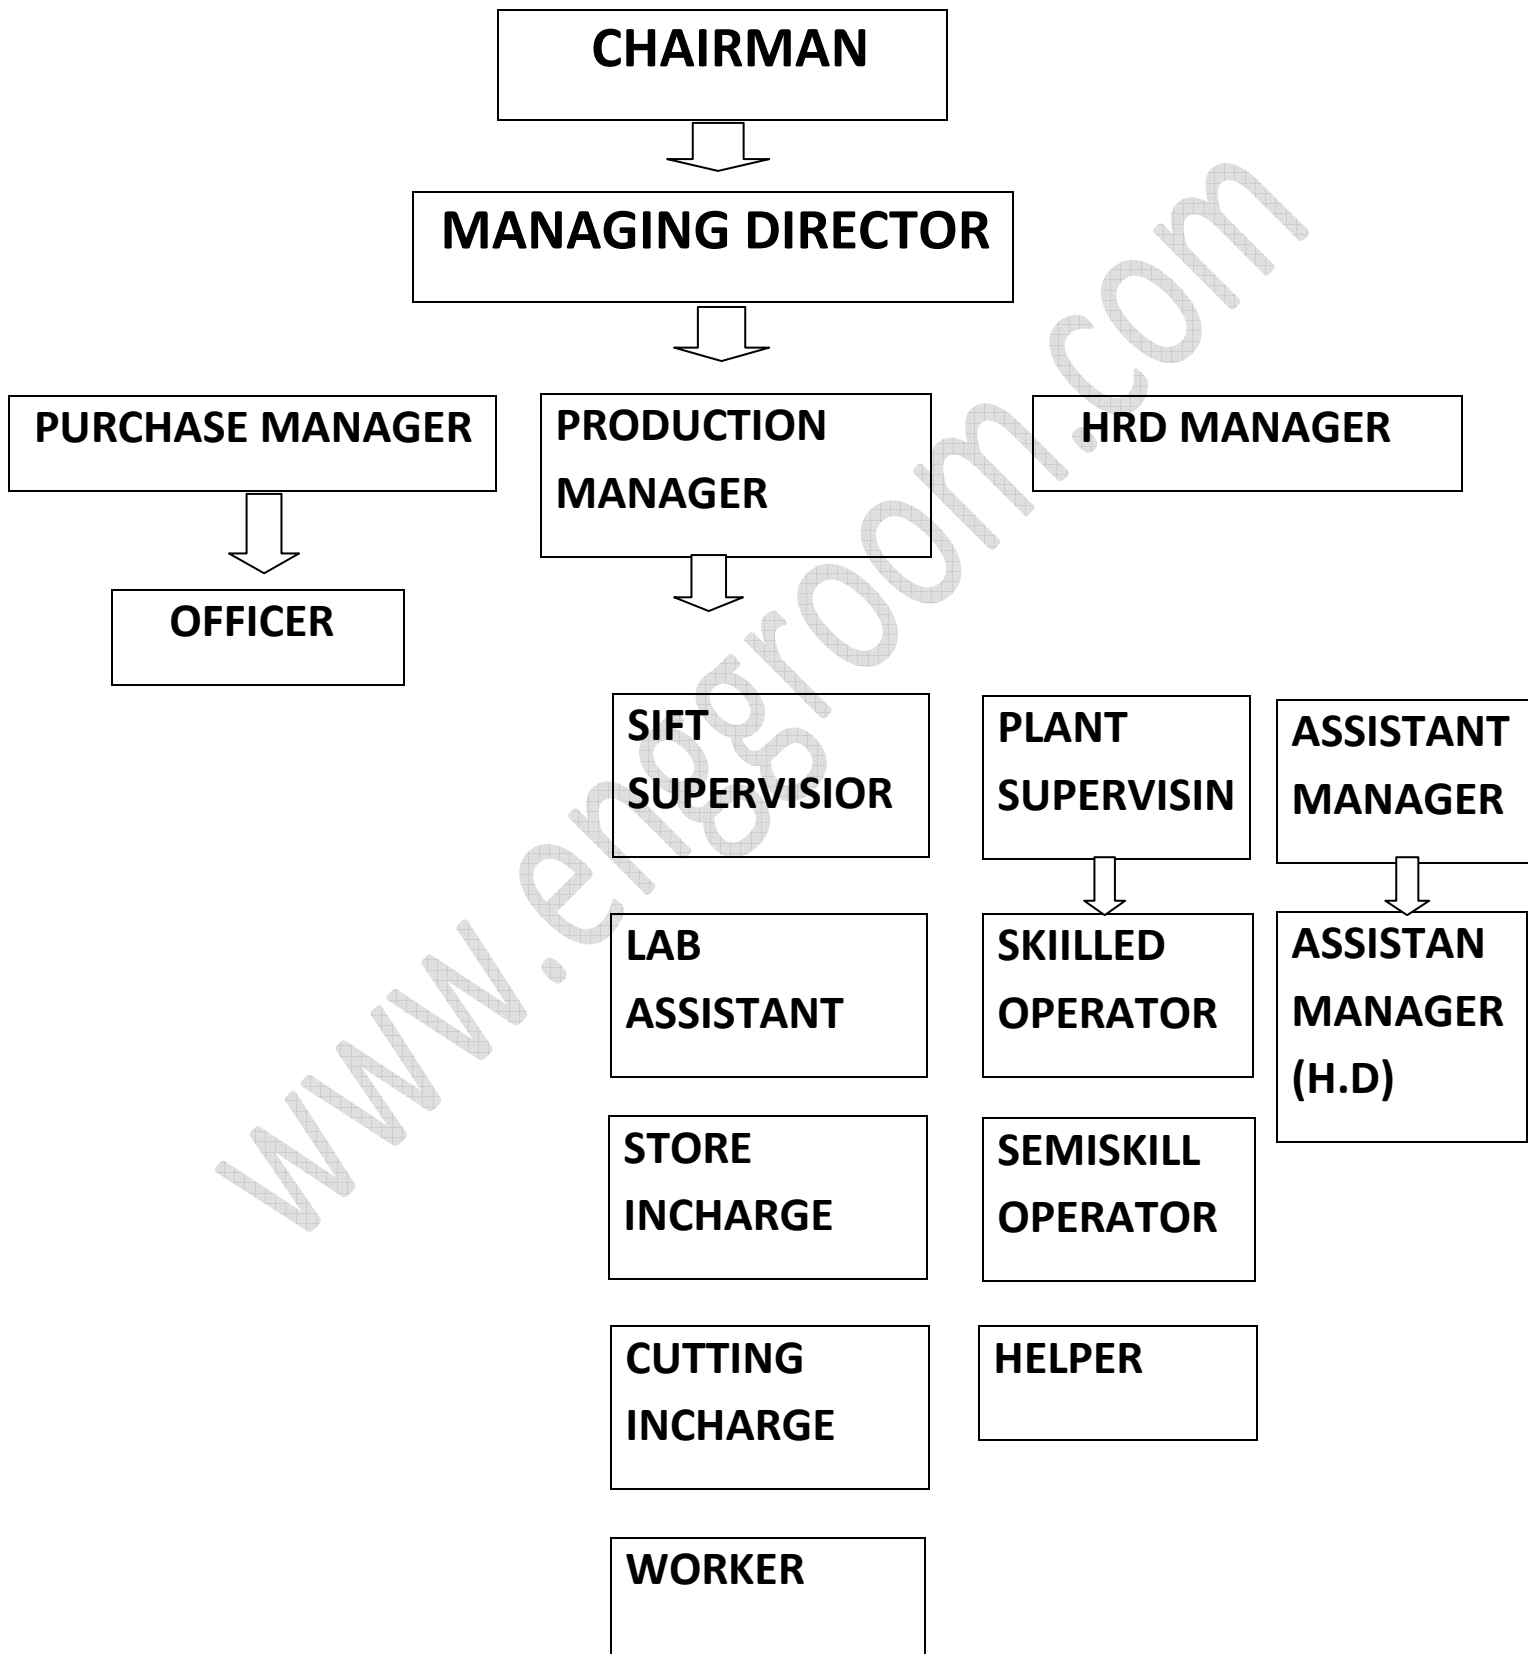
CHAIRMAN

MANAGING DIRECTOR

PURCHASE MANAGER

PRODUCTION MANAGER

HRD MANAGER

OFFICER

SIFT SUPERVISIOR

LAB ASSISTANT

STORE INCHARGE

CUTTING INCHARGE

WORKER

PLANT SUPERVISIN

SKIILLED OPERATOR

SEMISKILL OPERATOR

HELPER

ASSISTANT MANAGER

ASSISTAN MANAGER (H.D)

www.enggroom.com